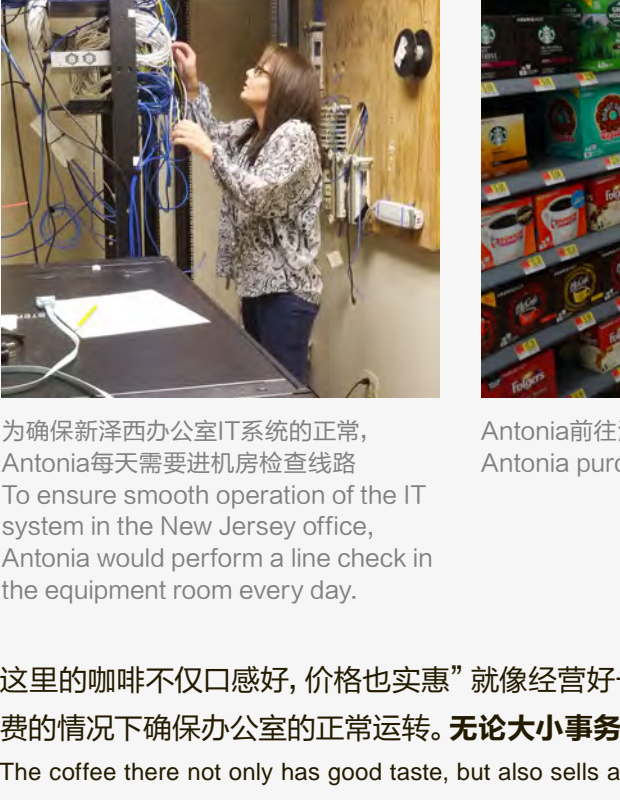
为确保新泽西办公室IT系统的正常，Antonia每天需要进机房检查线路
To ensure smooth operation of the IT system in the New Jersey office, Antonia would perform a line check in the equipment room every day.

Antonia前往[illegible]
Antonia purc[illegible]

这里的咖啡不仅口感好，价格也实惠”就像经营好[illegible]
费的情况下确保办公室的正常运转。无论大小事务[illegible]
The coffee there not only has good taste, but also sells a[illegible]